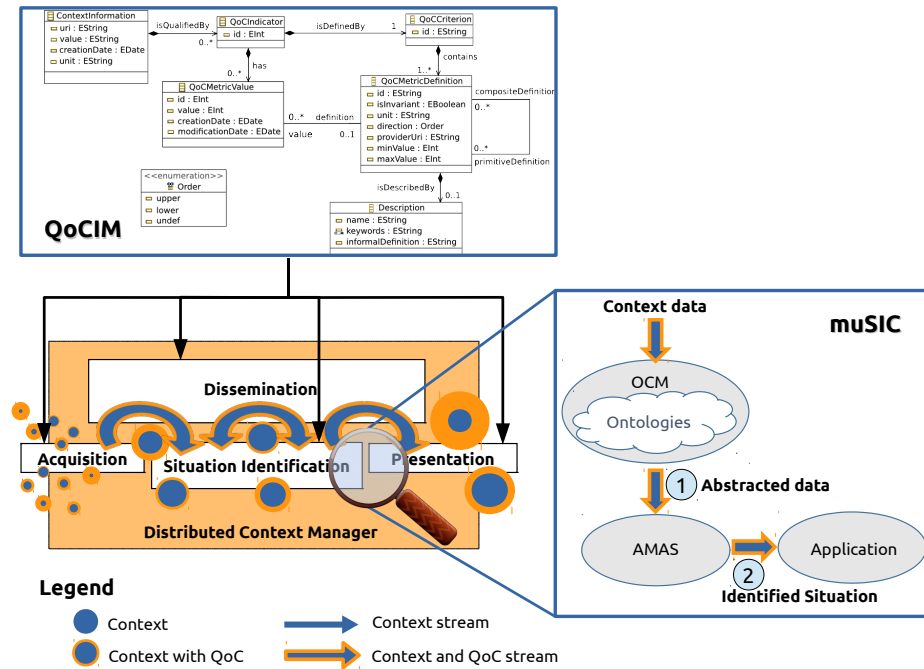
ContextInformation
uri : EString
value : EString
creationDate : EDate
unit : EString

isQualifiedBy
0..*

QoCIndicator
id : EInt

isDefinedBy
1

QoCCriterion
id : EString

contains
1..*

has
0..*

QoCMetricValue
id : EInt
value : EInt
creationDate : EDate
modificationDate : EDate

0..*
definition
value
0..1

QoCMetricDefinition
id : EString
isInvariant : EBoolean
unit : EString
direction : Order
providerUri : EString
minValue : EInt
maxValue : EInt

compositeDefinition
0..*
0..*
primitiveDefinition

<<enumeration>>
Order
upper
lower
undef

isDescribedBy
0..1

Description
name : EString
keywords : EString
informalDefinition : EString

QoCIM

Dissemination
Acquisition
Situation Identification
Presentation
Distributed Context Manager

Context data
muSIC
OCM
Ontologies
1
Abstracted data
AMAS
Application
2
Identified Situation

Legend
Context
Context with QoC
Context stream
Context and QoC stream